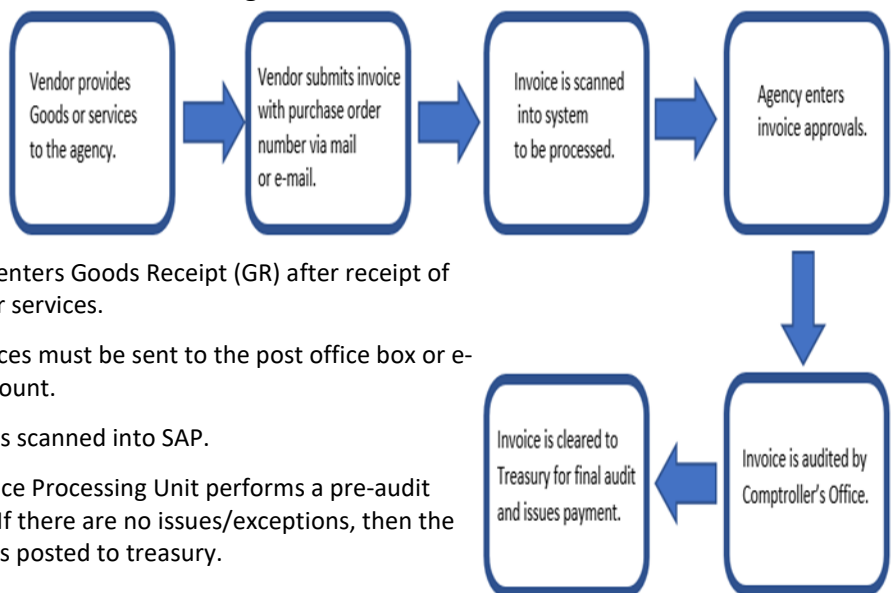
Vendor provides Goods or services to the agency.

Vendor submits invoice with purchase order number via mail or e-mail.

Invoice is scanned into system to be processed.

Agency enters invoice approvals.

Invoice is audited by Comptroller's Office.

Invoice is cleared to Treasury for final audit and issues payment.

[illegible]enters Goods Receipt (GR) after receipt of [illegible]r services.

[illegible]ces must be sent to the post office box or e-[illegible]ount.

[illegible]s scanned into SAP.

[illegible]ce Processing Unit performs a pre-audit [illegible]f there are no issues/exceptions, then the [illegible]s posted to treasury.